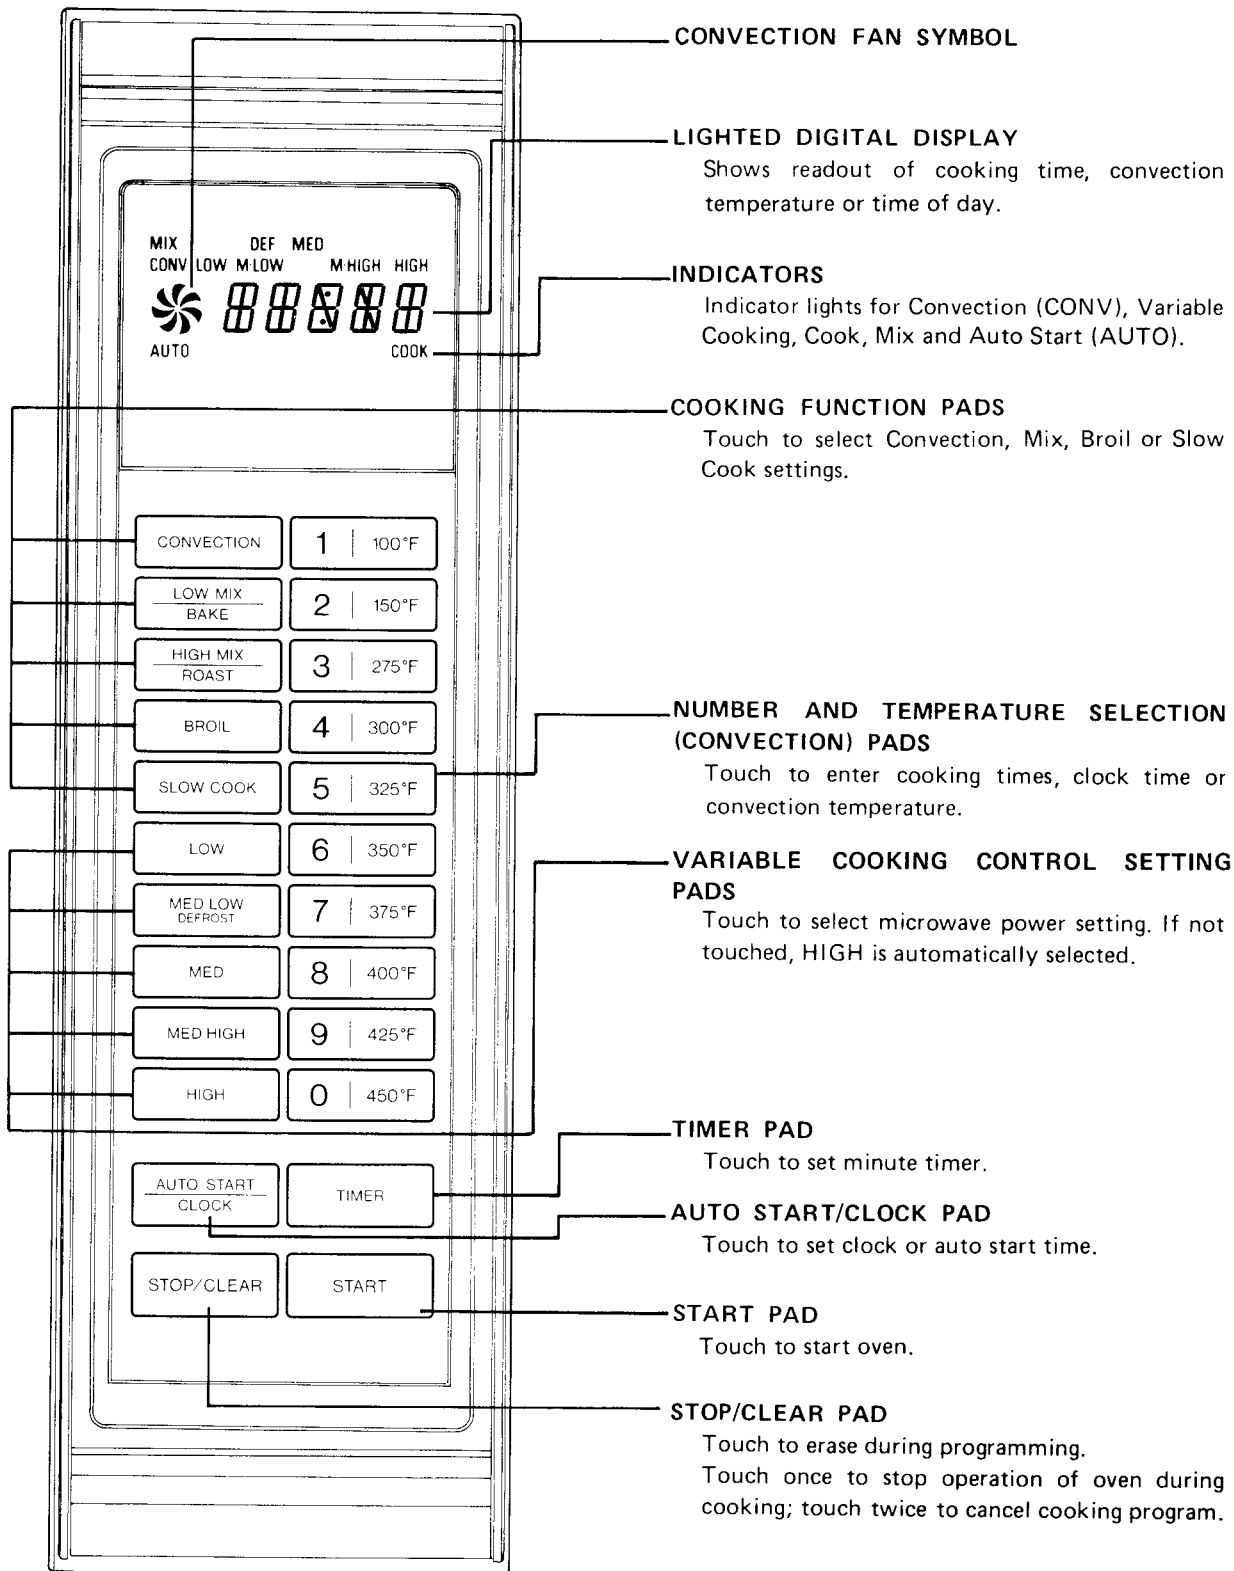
MIX
DEF MED
CONV LOW M·LOW M·HIGH HIGH
AUTO
COOK

CONVECTION | 1 | 100°F
LOW MIX / BAKE | 2 | 150°F
HIGH MIX / ROAST | 3 | 275°F
BROIL | 4 | 300°F
SLOW COOK | 5 | 325°F
LOW | 6 | 350°F
MED LOW DEFROST | 7 | 375°F
MED | 8 | 400°F
MED HIGH | 9 | 425°F
HIGH | 0 | 450°F

AUTO START / CLOCK
TIMER
STOP/CLEAR
START

CONVECTION FAN SYMBOL

LIGHTED DIGITAL DISPLAY
Shows readout of cooking time, convection temperature or time of day.

INDICATORS
Indicator lights for Convection (CONV), Variable Cooking, Cook, Mix and Auto Start (AUTO).

COOKING FUNCTION PADS
Touch to select Convection, Mix, Broil or Slow Cook settings.

NUMBER AND TEMPERATURE SELECTION (CONVECTION) PADS
Touch to enter cooking times, clock time or convection temperature.

VARIABLE COOKING CONTROL SETTING PADS
Touch to select microwave power setting. If not touched, HIGH is automatically selected.

TIMER PAD
Touch to set minute timer.

AUTO START/CLOCK PAD
Touch to set clock or auto start time.

START PAD
Touch to start oven.

STOP/CLEAR PAD
Touch to erase during programming.
Touch once to stop operation of oven during cooking; touch twice to cancel cooking program.